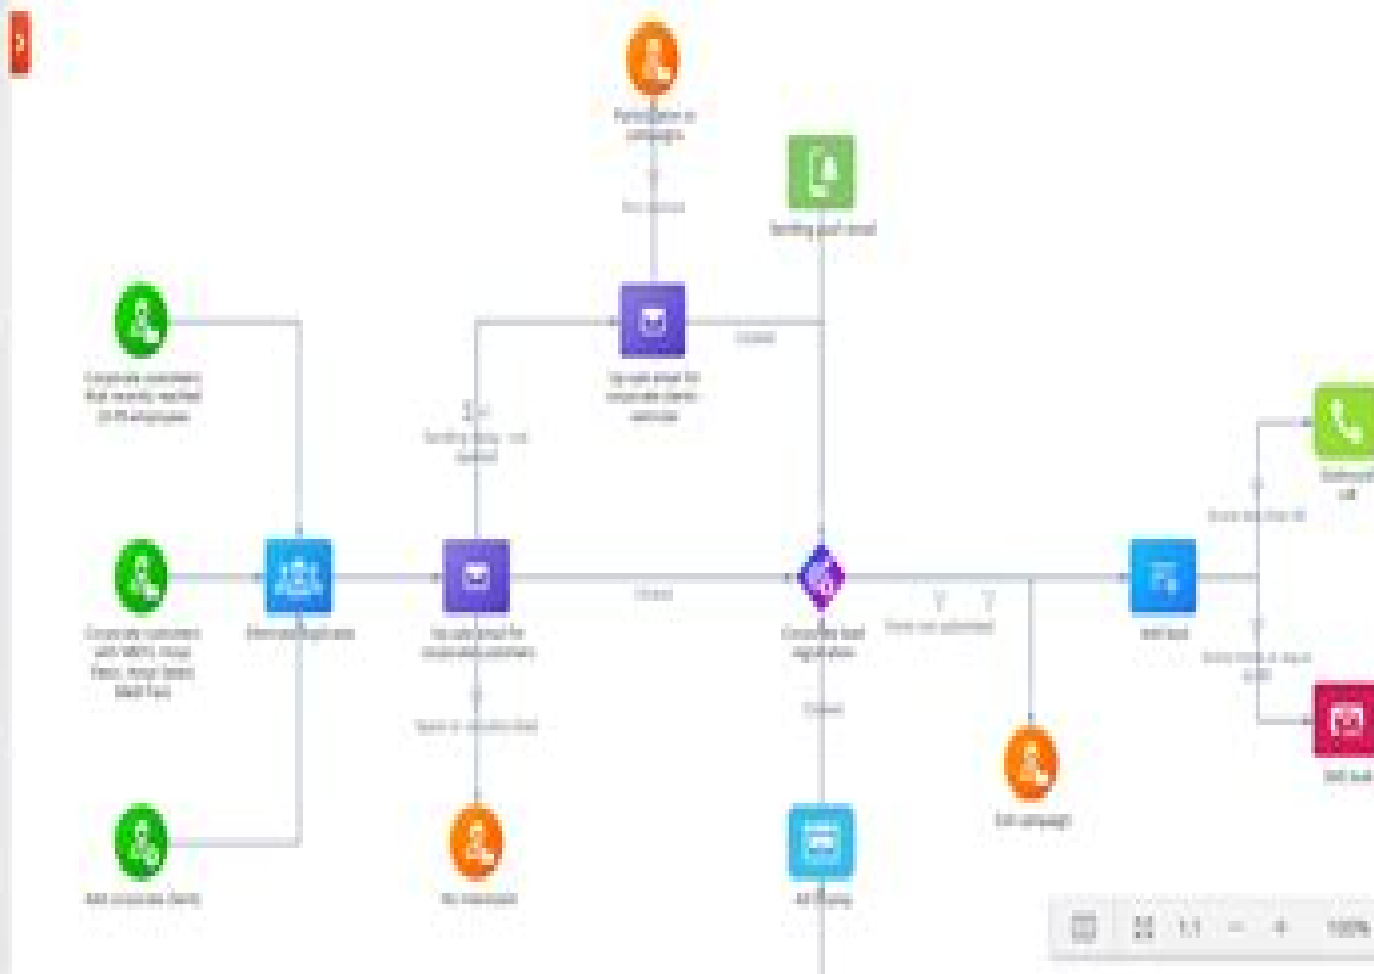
Participation in campaign
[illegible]
Sending push email
Corporate customers that recently reached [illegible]
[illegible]
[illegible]
Up-sale email for corporate clients
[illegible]
Corporate customers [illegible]
Remove duplicates
Up-sale email for corporate customers
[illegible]
Corporate lead registration
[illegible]
Add lead
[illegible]
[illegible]
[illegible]
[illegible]
Add corporate clients
No interested
Exit campaign
1:1
100%